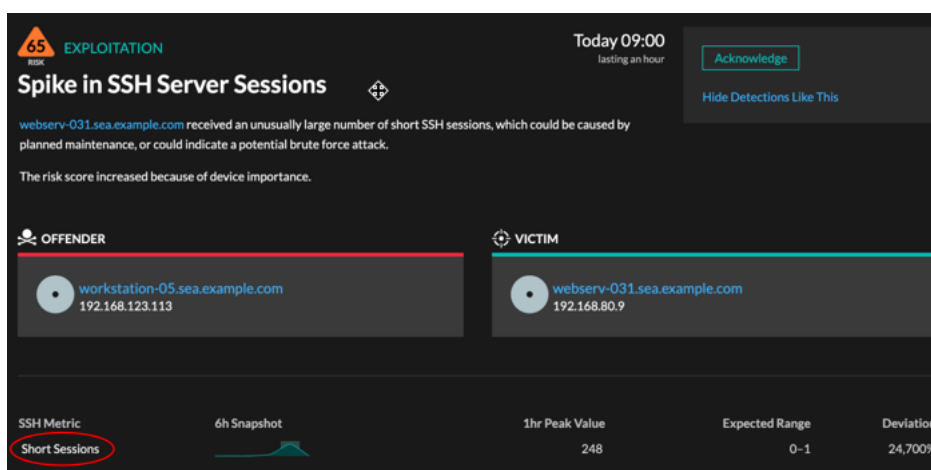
65
RISK
EXPLOITATION

Spike in SSH Server Sessions

Today 09:00
lasting an hour

Acknowledge

Hide Detections Like This

webserv-031.sea.example.com received an unusually large number of short SSH sessions, which could be caused by planned maintenance, or could indicate a potential brute force attack.

The risk score increased because of device importance.

OFFENDER

workstation-05.sea.example.com
192.168.123.113

VICTIM

webserv-031.sea.example.com
192.168.80.9

| SSH Metric | 6h Snapshot | 1hr Peak Value | Expected Range | Deviation |
|---|---|---|---|---|
| Short Sessions | | 248 | 0–1 | 24,700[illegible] |